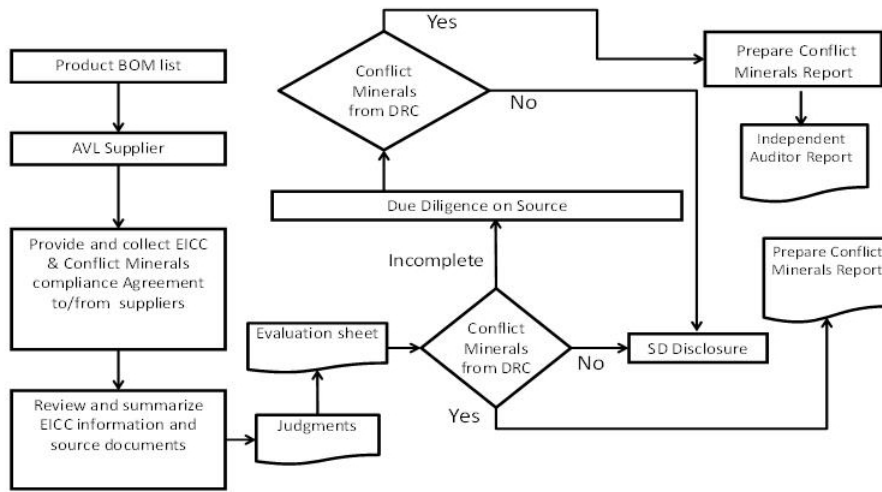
Product BOM list

AVL Supplier

Provide and collect EICC & Conflict Minerals compliance Agreement to/from suppliers

Review and summarize EICC information and source documents

Judgments

Evaluation sheet

Conflict Minerals from DRC

Incomplete

Due Diligence on Source

Conflict Minerals from DRC

Yes

No

Prepare Conflict Minerals Report

Independent Auditor Report

No

SD Disclosure

Yes

Prepare Conflict Minerals Report